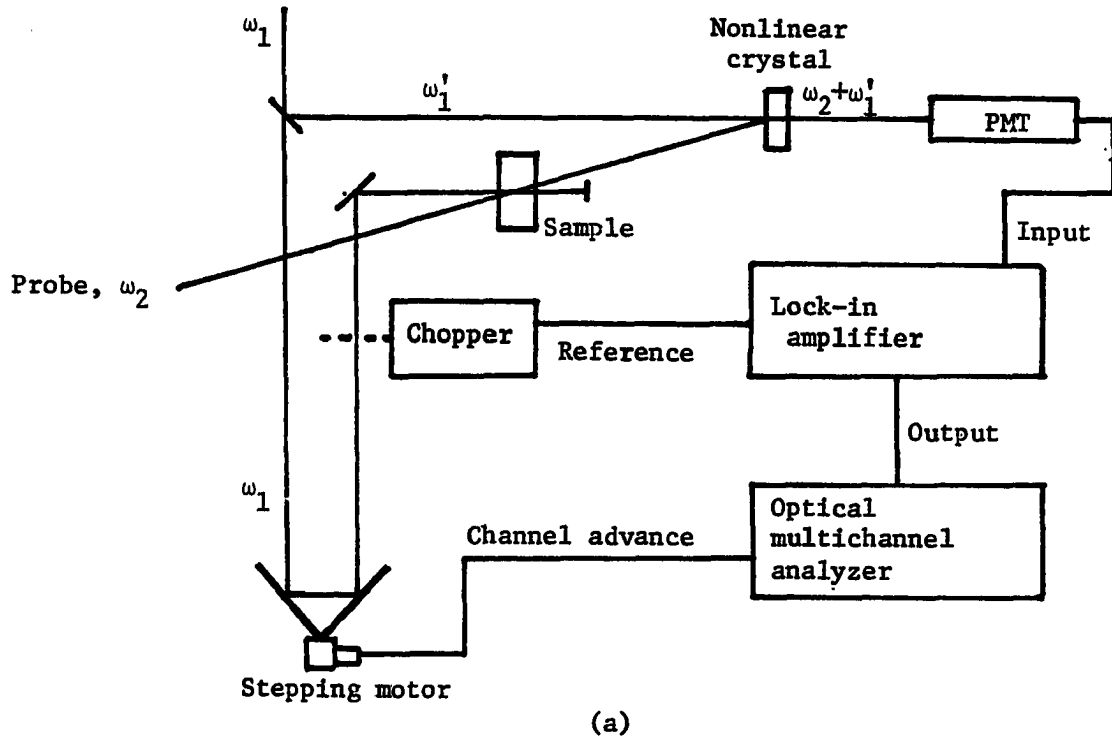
$\omega_1$

Nonlinear crystal

$\omega_1'$

$\omega_2+\omega_1'$

PMT

Sample

Input

Probe, $\omega_2$

Chopper

Reference

Lock-in amplifier

Output

$\omega_1$

Channel advance

Optical multichannel analyzer

Stepping motor

(a)